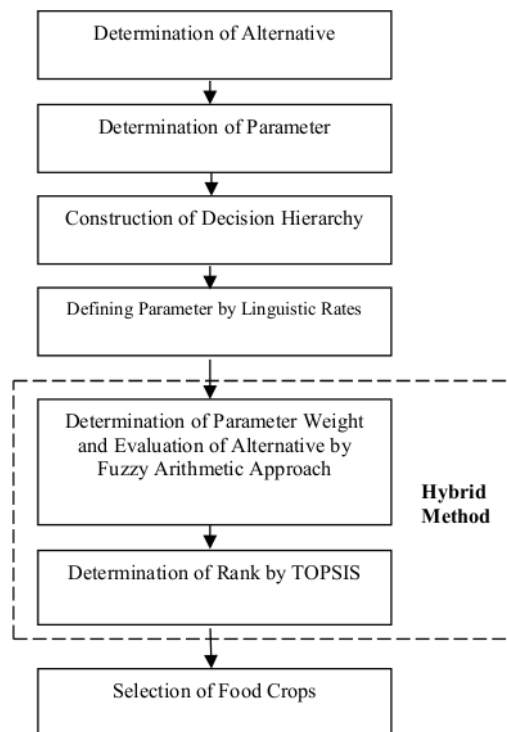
Determination of Alternative

Determination of Parameter

Construction of Decision Hierarchy

Defining Parameter by Linguistic Rates

Determination of Parameter Weight and Evaluation of Alternative by Fuzzy Arithmetic Approach

Hybrid Method

Determination of Rank by TOPSIS

Selection of Food Crops